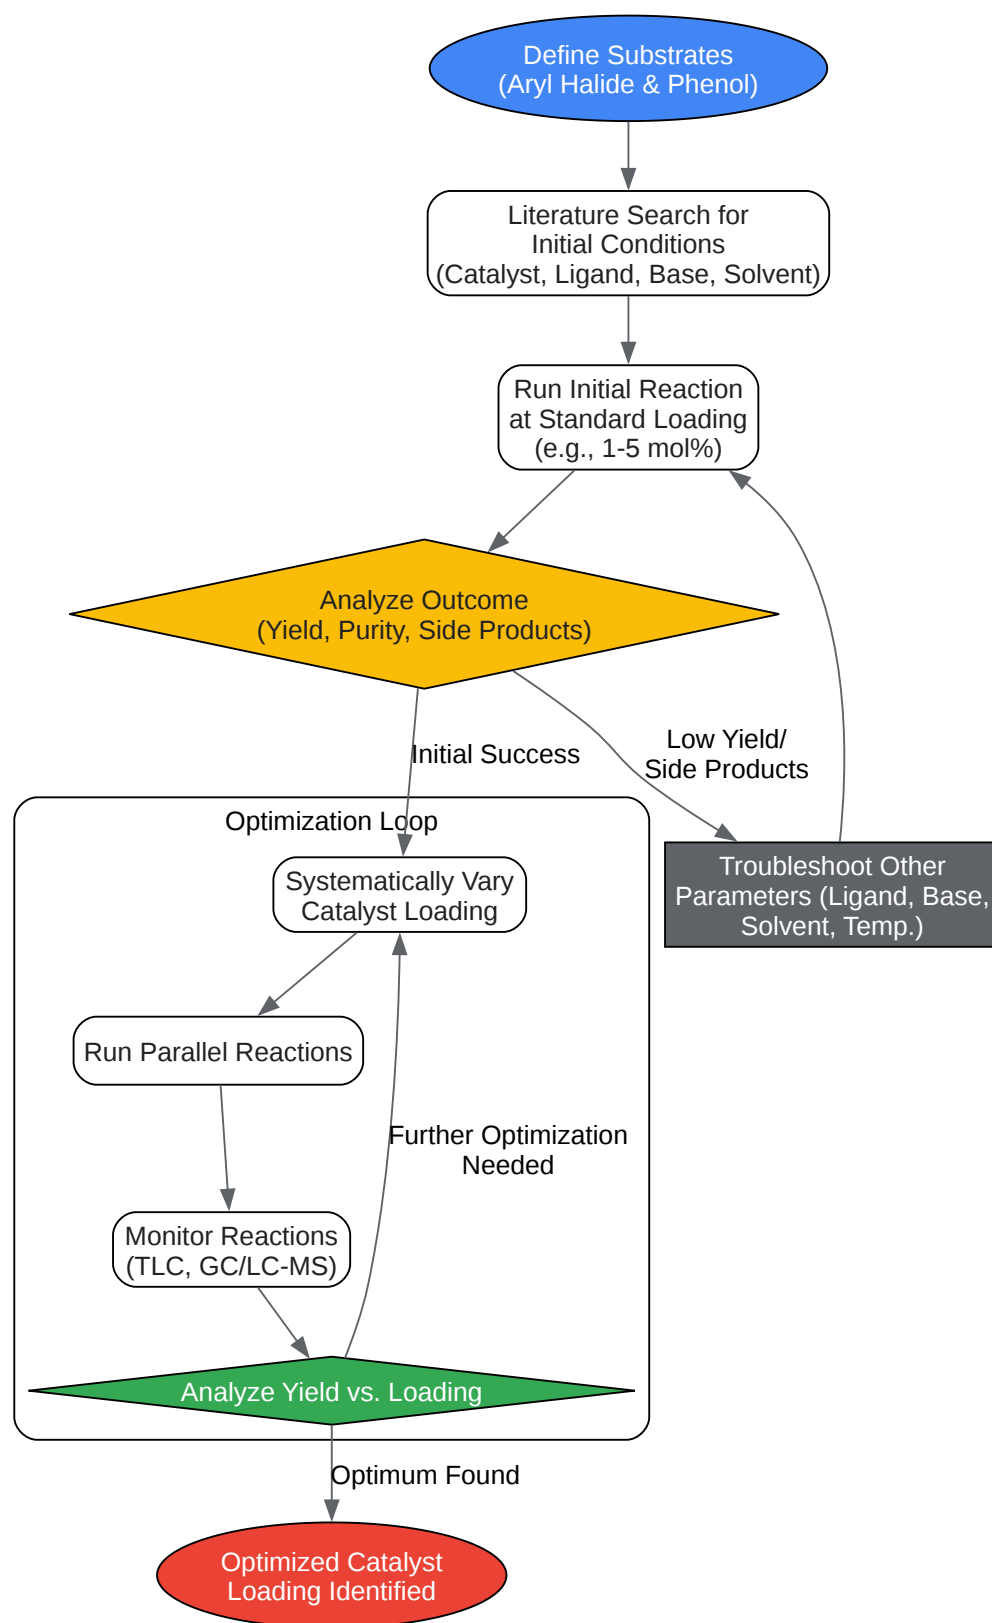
Define Substrates
(Aryl Halide & Phenol)

Literature Search for
Initial Conditions
(Catalyst, Ligand, Base, Solvent)

Run Initial Reaction
at Standard Loading
(e.g., 1-5 mol%)

Analyze Outcome
(Yield, Purity, Side Products)

Initial Success

Low Yield/
Side Products

Optimization Loop

Troubleshoot Other
Parameters (Ligand, Base,
Solvent, Temp.)

Systematically Vary
Catalyst Loading

Run Parallel Reactions

Further Optimization
Needed

Monitor Reactions
(TLC, GC/LC-MS)

Analyze Yield vs. Loading

Optimum Found

Optimized Catalyst
Loading Identified